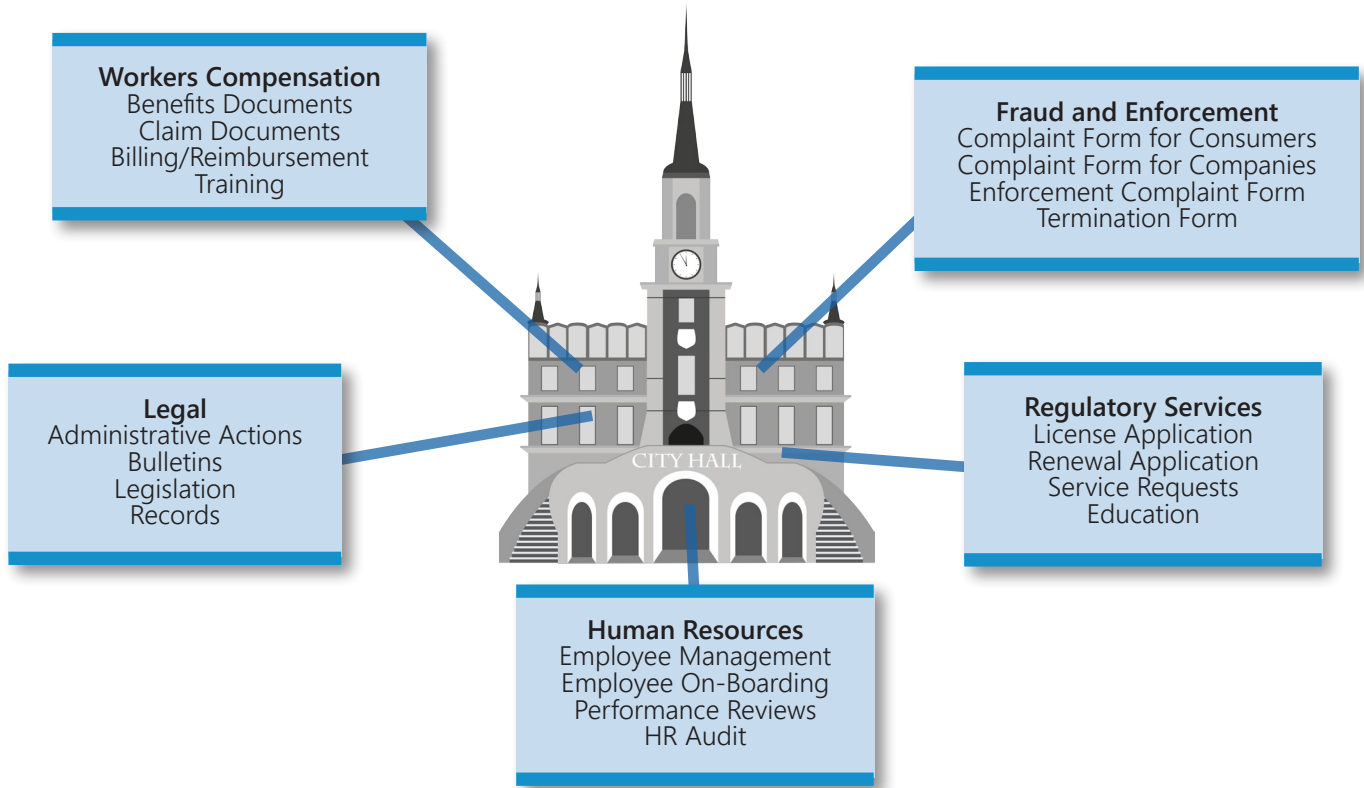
Workers Compensation
Benefits Documents
Claim Documents
Billing/Reimbursement
Training

Fraud and Enforcement
Complaint Form for Consumers
Complaint Form for Companies
Enforcement Complaint Form
Termination Form

Legal
Administrative Actions
Bulletins
Legislation
Records

CITY HALL

Regulatory Services
License Application
Renewal Application
Service Requests
Education

Human Resources
Employee Management
Employee On-Boarding
Performance Reviews
HR Audit